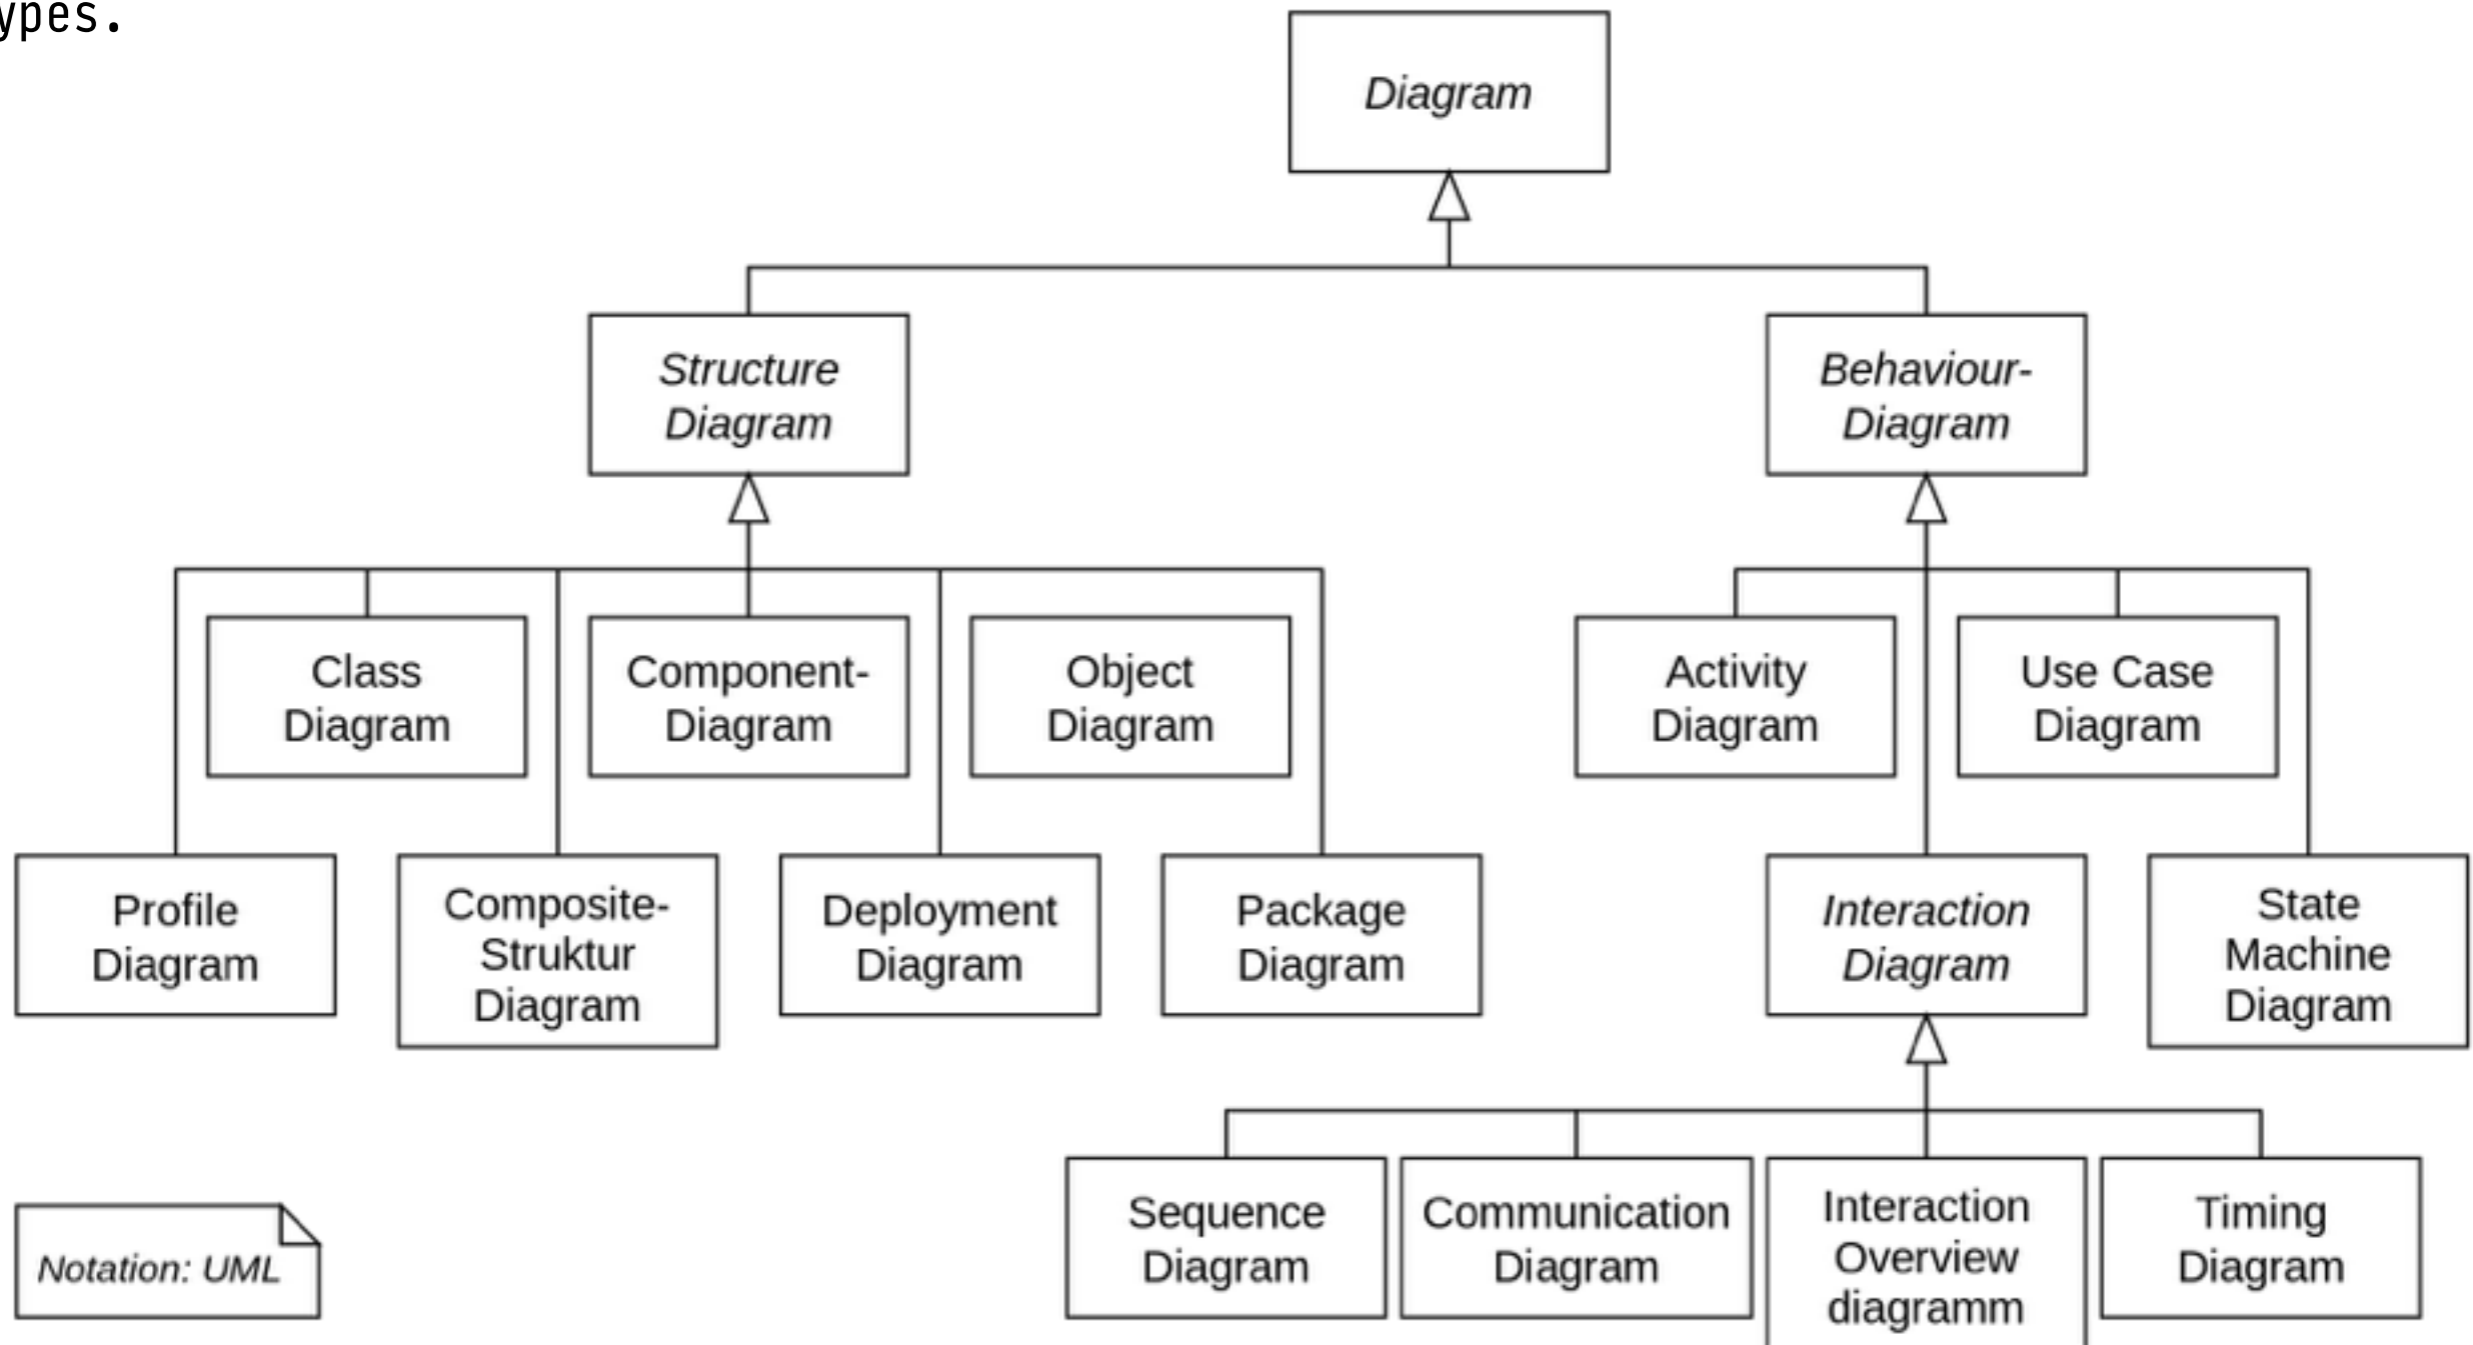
ypes.

Diagram

Structure Diagram

Behaviour-Diagram

Class Diagram

Component-Diagram

Object Diagram

Activity Diagram

Use Case Diagram

Profile Diagram

Composite-Struktur Diagram

Deployment Diagram

Package Diagram

Interaction Diagram

State Machine Diagram

Sequence Diagram

Communication Diagram

Interaction Overview diagramm

Timing Diagram

Notation: UML